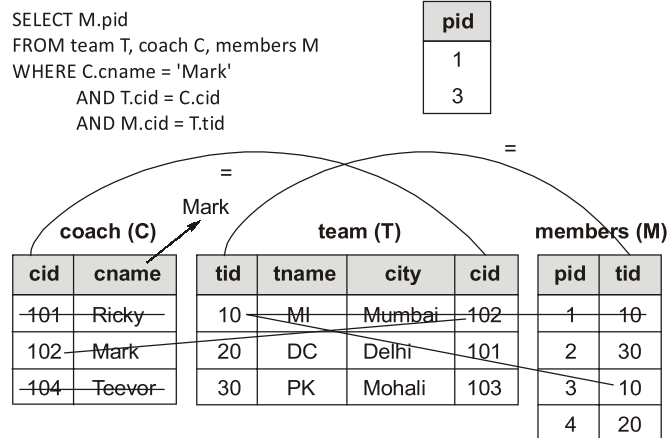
SELECT M.pid
FROM team T, coach C, members M
WHERE C.cname = 'Mark'
AND T.cid = C.cid
AND M.cid = T.tid

| pid |
|---|
| 1 |
| 3 |

=

=

Mark

coach (C)

| cid | cname |
|---|---|
| 101 | Ricky |
| 102 | Mark |
| 104 | Teevor |

team (T)

| tid | tname | city | cid |
|---|---|---|---|
| 10 | MI | Mumbai | 102 |
| 20 | DC | Delhi | 101 |
| 30 | PK | Mohali | 103 |

members (M)

| pid | tid |
|---|---|
| 1 | 10 |
| 2 | 30 |
| 3 | 10 |
| 4 | 20 |